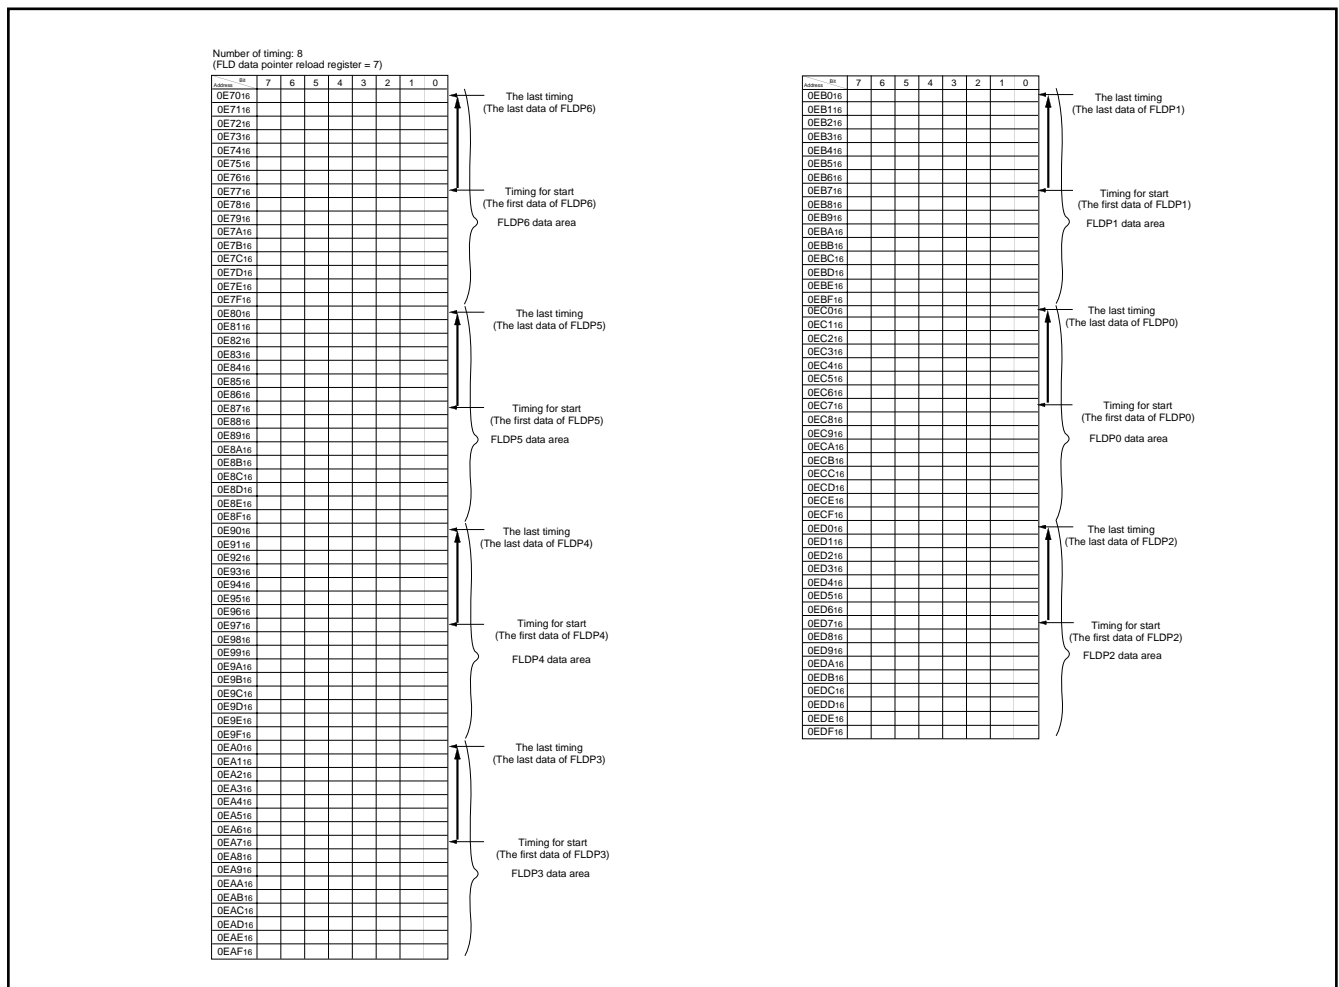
Number of timing: 8
(FLD data pointer reload register = 7)

| Bit / Address | 7 | 6 | 5 | 4 | 3 | 2 | 1 | 0 |
|---|---|---|---|---|---|---|---|---|
| $0E70_{16}$ | | | | | | | | |
| $0E71_{16}$ | | | | | | | | |
| $0E72_{16}$ | | | | | | | | |
| $0E73_{16}$ | | | | | | | | |
| $0E74_{16}$ | | | | | | | | |
| $0E75_{16}$ | | | | | | | | |
| $0E76_{16}$ | | | | | | | | |
| $0E77_{16}$ | | | | | | | | |
| $0E78_{16}$ | | | | | | | | |
| $0E79_{16}$ | | | | | | | | |
| $0E7A_{16}$ | | | | | | | | |
| $0E7B_{16}$ | | | | | | | | |
| $0E7C_{16}$ | | | | | | | | |
| $0E7D_{16}$ | | | | | | | | |
| $0E7E_{16}$ | | | | | | | | |
| $0E7F_{16}$ | | | | | | | | |
| $0E80_{16}$ | | | | | | | | |
| $0E81_{16}$ | | | | | | | | |
| $0E82_{16}$ | | | | | | | | |
| $0E83_{16}$ | | | | | | | | |
| $0E84_{16}$ | | | | | | | | |
| $0E85_{16}$ | | | | | | | | |
| $0E86_{16}$ | | | | | | | | |
| $0E87_{16}$ | | | | | | | | |
| $0E88_{16}$ | | | | | | | | |
| $0E89_{16}$ | | | | | | | | |
| $0E8A_{16}$ | | | | | | | | |
| $0E8B_{16}$ | | | | | | | | |
| $0E8C_{16}$ | | | | | | | | |
| $0E8D_{16}$ | | | | | | | | |
| $0E8E_{16}$ | | | | | | | | |
| $0E8F_{16}$ | | | | | | | | |
| $0E90_{16}$ | | | | | | | | |
| $0E91_{16}$ | | | | | | | | |
| $0E92_{16}$ | | | | | | | | |
| $0E93_{16}$ | | | | | | | | |
| $0E94_{16}$ | | | | | | | | |
| $0E95_{16}$ | | | | | | | | |
| $0E96_{16}$ | | | | | | | | |
| $0E97_{16}$ | | | | | | | | |
| $0E98_{16}$ | | | | | | | | |
| $0E99_{16}$ | | | | | | | | |
| $0E9A_{16}$ | | | | | | | | |
| $0E9B_{16}$ | | | | | | | | |
| $0E9C_{16}$ | | | | | | | | |
| $0E9D_{16}$ | | | | | | | | |
| $0E9E_{16}$ | | | | | | | | |
| $0E9F_{16}$ | | | | | | | | |
| $0EA0_{16}$ | | | | | | | | |
| $0EA1_{16}$ | | | | | | | | |
| $0EA2_{16}$ | | | | | | | | |
| $0EA3_{16}$ | | | | | | | | |
| $0EA4_{16}$ | | | | | | | | |
| $0EA5_{16}$ | | | | | | | | |
| $0EA6_{16}$ | | | | | | | | |
| $0EA7_{16}$ | | | | | | | | |
| $0EA8_{16}$ | | | | | | | | |
| $0EA9_{16}$ | | | | | | | | |
| $0EAA_{16}$ | | | | | | | | |
| $0EAB_{16}$ | | | | | | | | |
| $0EAC_{16}$ | | | | | | | | |
| $0EAD_{16}$ | | | | | | | | |
| $0EAE_{16}$ | | | | | | | | |
| $0EAF_{16}$ | | | | | | | | |

The last timing
(The last data of FLDP6)
Timing for start
(The first data of FLDP6)
FLDP6 data area

The last timing
(The last data of FLDP5)
Timing for start
(The first data of FLDP5)
FLDP5 data area

The last timing
(The last data of FLDP4)
Timing for start
(The first data of FLDP4)
FLDP4 data area

The last timing
(The last data of FLDP3)
Timing for start
(The first data of FLDP3)
FLDP3 data area

| Bit / Address | 7 | 6 | 5 | 4 | 3 | 2 | 1 | 0 |
|---|---|---|---|---|---|---|---|---|
| $0EB0_{16}$ | | | | | | | | |
| $0EB1_{16}$ | | | | | | | | |
| $0EB2_{16}$ | | | | | | | | |
| $0EB3_{16}$ | | | | | | | | |
| $0EB4_{16}$ | | | | | | | | |
| $0EB5_{16}$ | | | | | | | | |
| $0EB6_{16}$ | | | | | | | | |
| $0EB7_{16}$ | | | | | | | | |
| $0EB8_{16}$ | | | | | | | | |
| $0EB9_{16}$ | | | | | | | | |
| $0EBA_{16}$ | | | | | | | | |
| $0EBB_{16}$ | | | | | | | | |
| $0EBC_{16}$ | | | | | | | | |
| $0EBD_{16}$ | | | | | | | | |
| $0EBE_{16}$ | | | | | | | | |
| $0EBF_{16}$ | | | | | | | | |
| $0EC0_{16}$ | | | | | | | | |
| $0EC1_{16}$ | | | | | | | | |
| $0EC2_{16}$ | | | | | | | | |
| $0EC3_{16}$ | | | | | | | | |
| $0EC4_{16}$ | | | | | | | | |
| $0EC5_{16}$ | | | | | | | | |
| $0EC6_{16}$ | | | | | | | | |
| $0EC7_{16}$ | | | | | | | | |
| $0EC8_{16}$ | | | | | | | | |
| $0EC9_{16}$ | | | | | | | | |
| $0ECA_{16}$ | | | | | | | | |
| $0ECB_{16}$ | | | | | | | | |
| $0ECC_{16}$ | | | | | | | | |
| $0ECD_{16}$ | | | | | | | | |
| $0ECE_{16}$ | | | | | | | | |
| $0ECF_{16}$ | | | | | | | | |
| $0ED0_{16}$ | | | | | | | | |
| $0ED1_{16}$ | | | | | | | | |
| $0ED2_{16}$ | | | | | | | | |
| $0ED3_{16}$ | | | | | | | | |
| $0ED4_{16}$ | | | | | | | | |
| $0ED5_{16}$ | | | | | | | | |
| $0ED6_{16}$ | | | | | | | | |
| $0ED7_{16}$ | | | | | | | | |
| $0ED8_{16}$ | | | | | | | | |
| $0ED9_{16}$ | | | | | | | | |
| $0EDA_{16}$ | | | | | | | | |
| $0EDB_{16}$ | | | | | | | | |
| $0EDC_{16}$ | | | | | | | | |
| $0EDD_{16}$ | | | | | | | | |
| $0EDE_{16}$ | | | | | | | | |
| $0EDF_{16}$ | | | | | | | | |

The last timing
(The last data of FLDP1)
Timing for start
(The first data of FLDP1)
FLDP1 data area

The last timing
(The last data of FLDP0)
Timing for start
(The first data of FLDP0)
FLDP0 data area

The last timing
(The last data of FLDP2)
Timing for start
(The first data of FLDP2)
FLDP2 data area